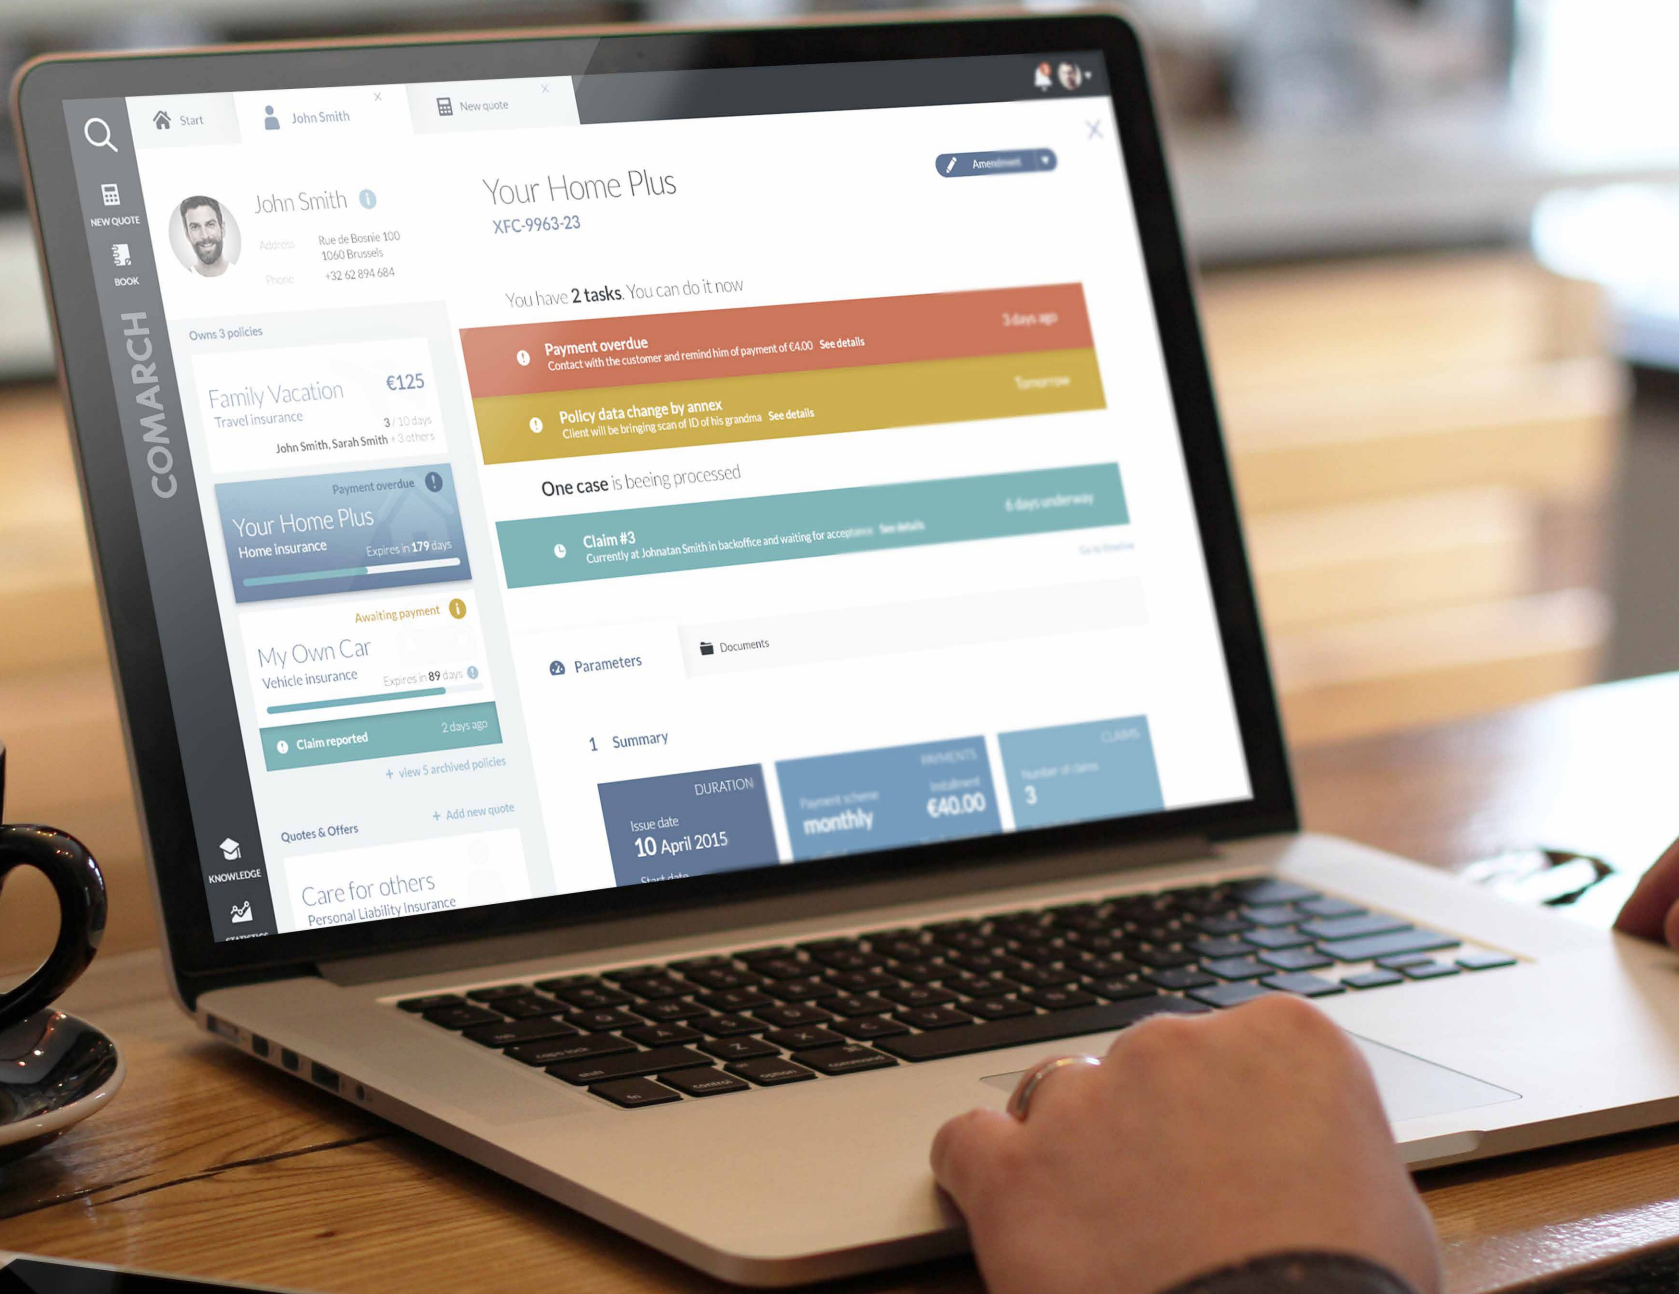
Start
John Smith
New quote

NEW QUOTE
BOOK
COMARCH
KNOWLEDGE
STATISTICS

John Smith
Address Rue de Bosnie 100
1060 Brussels
Phone +32 62 894 684

Owns 3 policies

Family Vacation €125
Travel insurance 3 / 10 days
John Smith, Sarah Smith + 3 others

Payment overdue
Your Home Plus
Home insurance Expires in 179 days

Awaiting payment
My Own Car
Vehicle insurance Expires in 89 days

Claim reported 2 days ago
+ view 5 archived policies

Quotes & Offers + Add new quote
Care for others
Personal Liability Insurance

Amendment

Your Home Plus
XFC-9963-23

You have 2 tasks. You can do it now

Payment overdue
Contact with the customer and remind him of payment of €4.00 See details
3 days ago

Policy data change by annex
Client will be bringing scan of ID of his grandma See details
Tomorrow

One case is being processed

Claim #3
Currently at Johnatan Smith in backoffice and waiting for acceptance See details
6 days underway
Go to timeline

Parameters
Documents

1 Summary

DURATION
Issue date
10 April 2015
Start date

PAYMENTS
Payment scheme
monthly
Installment
€40.00

CLAIMS
Number of claims
3